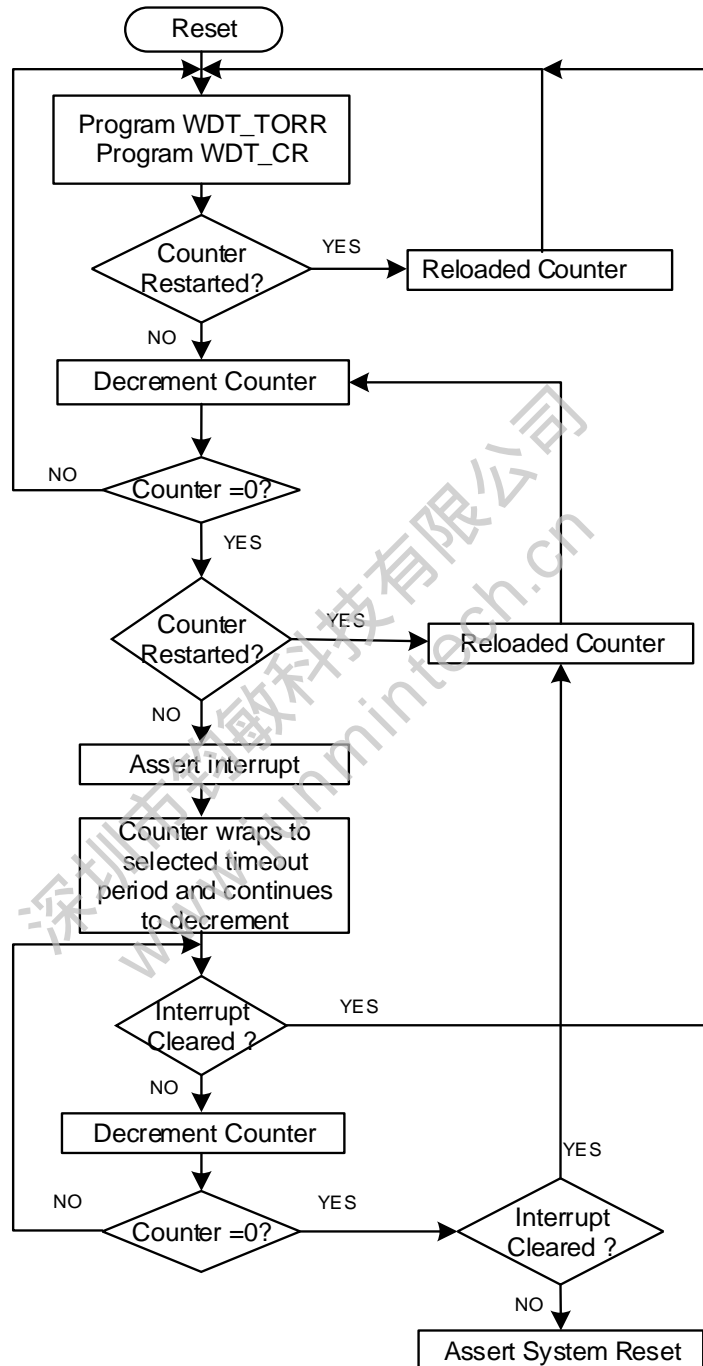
Reset

Program WDT_TORR
Program WDT_CR

Counter Restarted?

YES

Reloaded Counter

NO

Decrement Counter

NO

Counter =0?

YES

Counter Restarted?

YES

Reloaded Counter

NO

Assert interrupt

Counter wraps to selected timeout period and continues to decrement

Interrupt Cleared ?

YES

NO

Decrement Counter

YES

NO

Counter =0?

YES

Interrupt Cleared ?

NO

Assert System Reset

深圳市坤敏科技有限公司
www.kunmintech.cn